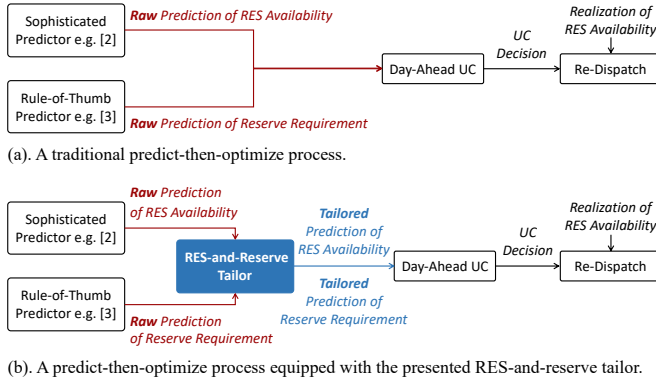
Sophisticated Predictor e.g. [2]

Raw Prediction of RES Availability

Rule-of-Thumb Predictor e.g. [3]

Raw Prediction of Reserve Requirement

Day-Ahead UC

UC Decision

Realization of RES Availability

Re-Dispatch

(a). A traditional predict-then-optimize process.

Sophisticated Predictor e.g. [2]

Raw Prediction of RES Availability

RES-and-Reserve Tailor

Tailored Prediction of RES Availability

Tailored Prediction of Reserve Requirement

Rule-of-Thumb Predictor e.g. [3]

Raw Prediction of Reserve Requirement

Day-Ahead UC

UC Decision

Realization of RES Availability

Re-Dispatch

(b). A predict-then-optimize process equipped with the presented RES-and-reserve tailor.